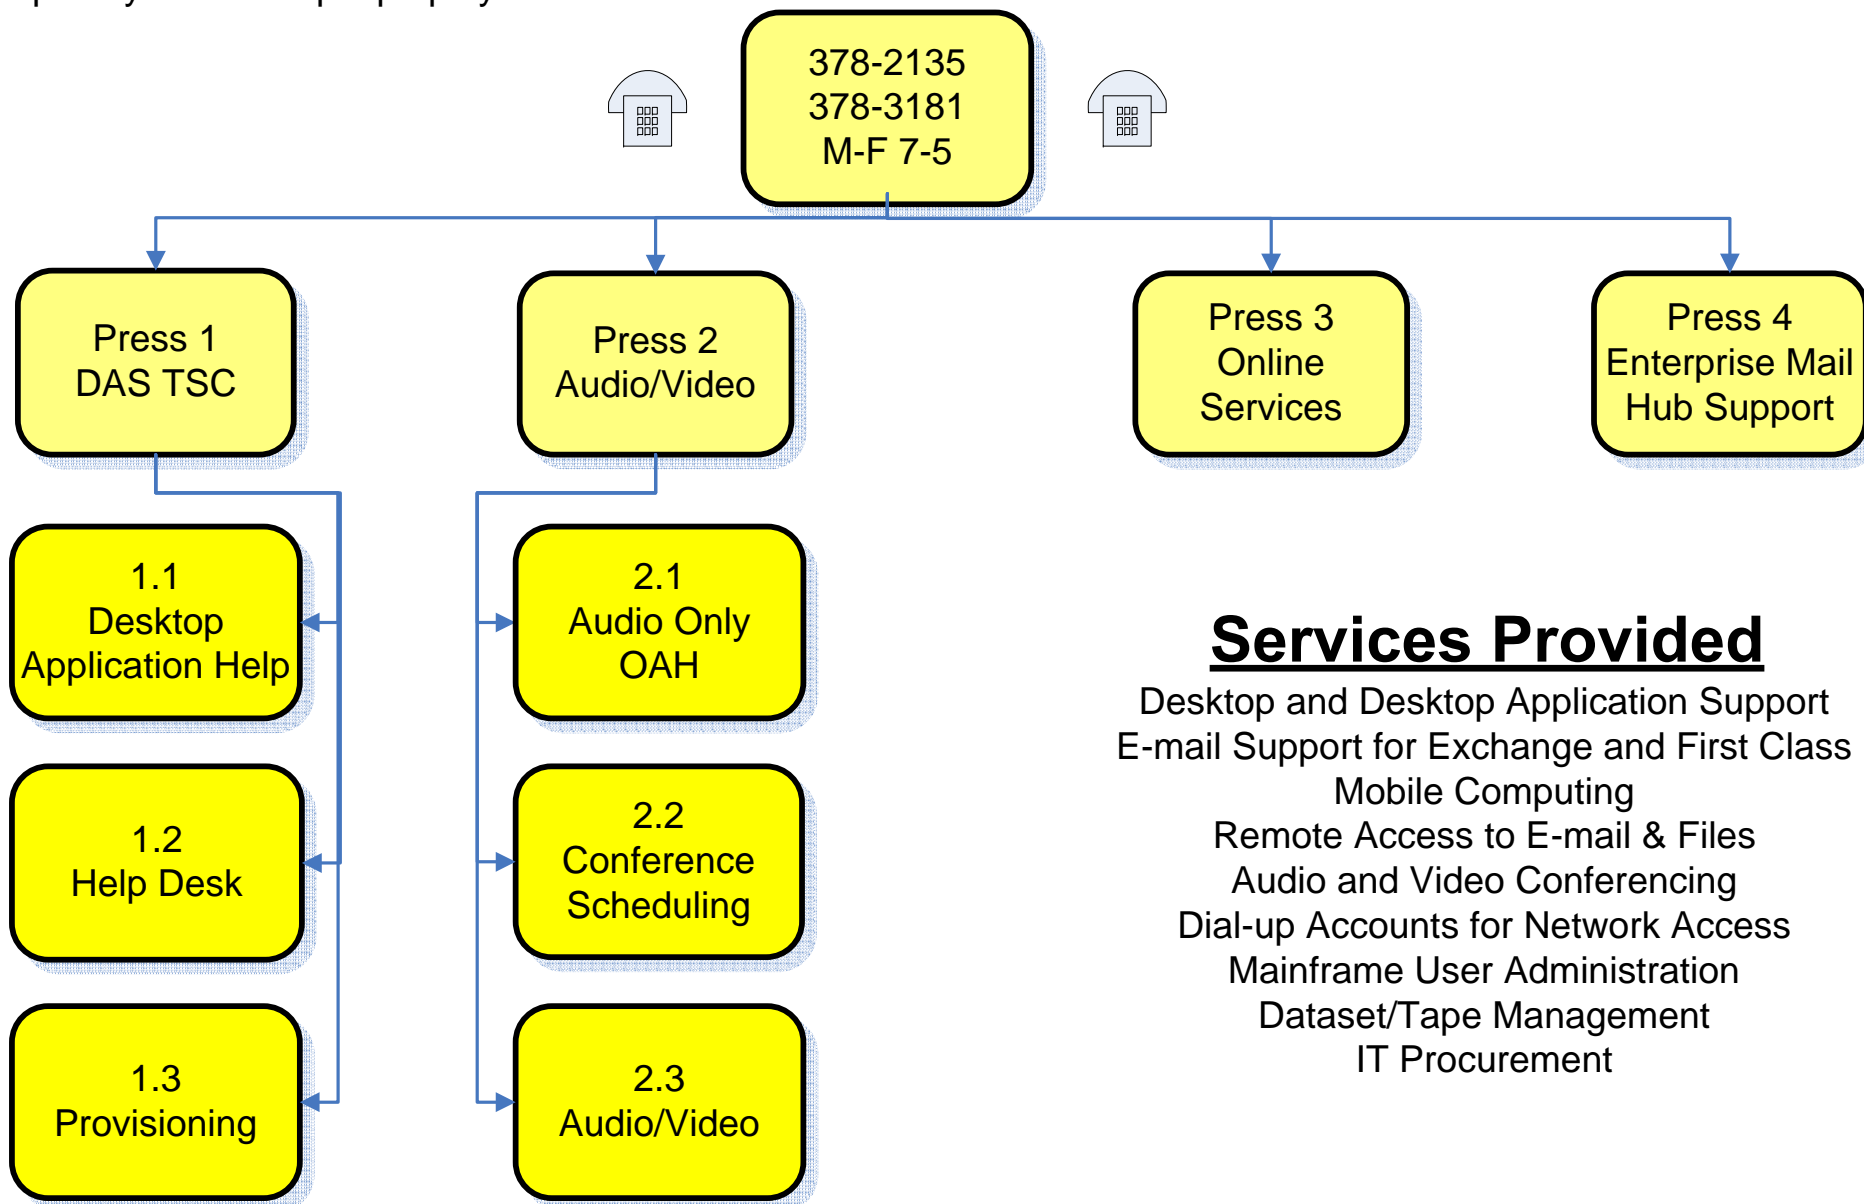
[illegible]

378-2135
378-3181
M-F 7-5

Press 1
DAS TSC

Press 2
Audio/Video

Press 3
Online
Services

Press 4
Enterprise Mail
Hub Support

1.1
Desktop
Application Help

1.2
Help Desk

1.3
Provisioning

2.1
Audio Only
OAH

2.2
Conference
Scheduling

2.3
Audio/Video

Services Provided

Desktop and Desktop Application Support
E-mail Support for Exchange and First Class
Mobile Computing
Remote Access to E-mail & Files
Audio and Video Conferencing
Dial-up Accounts for Network Access
Mainframe User Administration
Dataset/Tape Management
IT Procurement